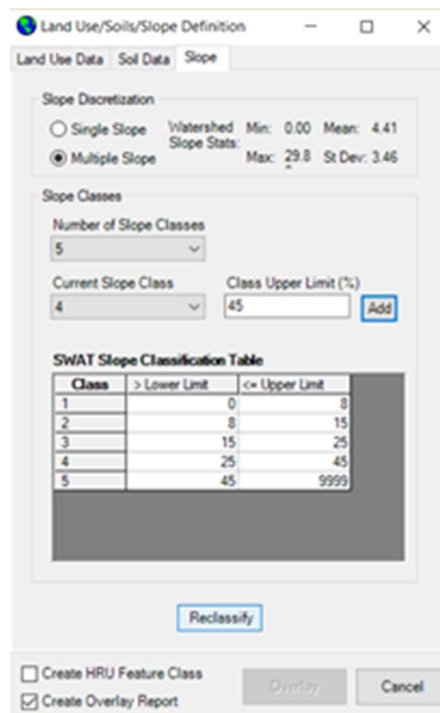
Land Use/Soils/Slope Definition

Land Use Data | Soil Data | Slope

Slope Discretization

Single Slope

Multiple Slope

Watershed Slope Stats: Min: 0.00 Mean: 4.41

Max: 29.8 St Dev: 3.46

Slope Classes

Number of Slope Classes

5

Current Slope Class

4

Class Upper Limit (%)

45

Add

SWAT Slope Classification Table

| Class | > Lower Limit | <= Upper Limit |
|---|---|---|
| 1 | 0 | 8 |
| 2 | 8 | 15 |
| 3 | 15 | 25 |
| 4 | 25 | 45 |
| 5 | 45 | 9999 |

Reclassify

Create HRU Feature Class

Create Overlay Report

Overlay

Cancel